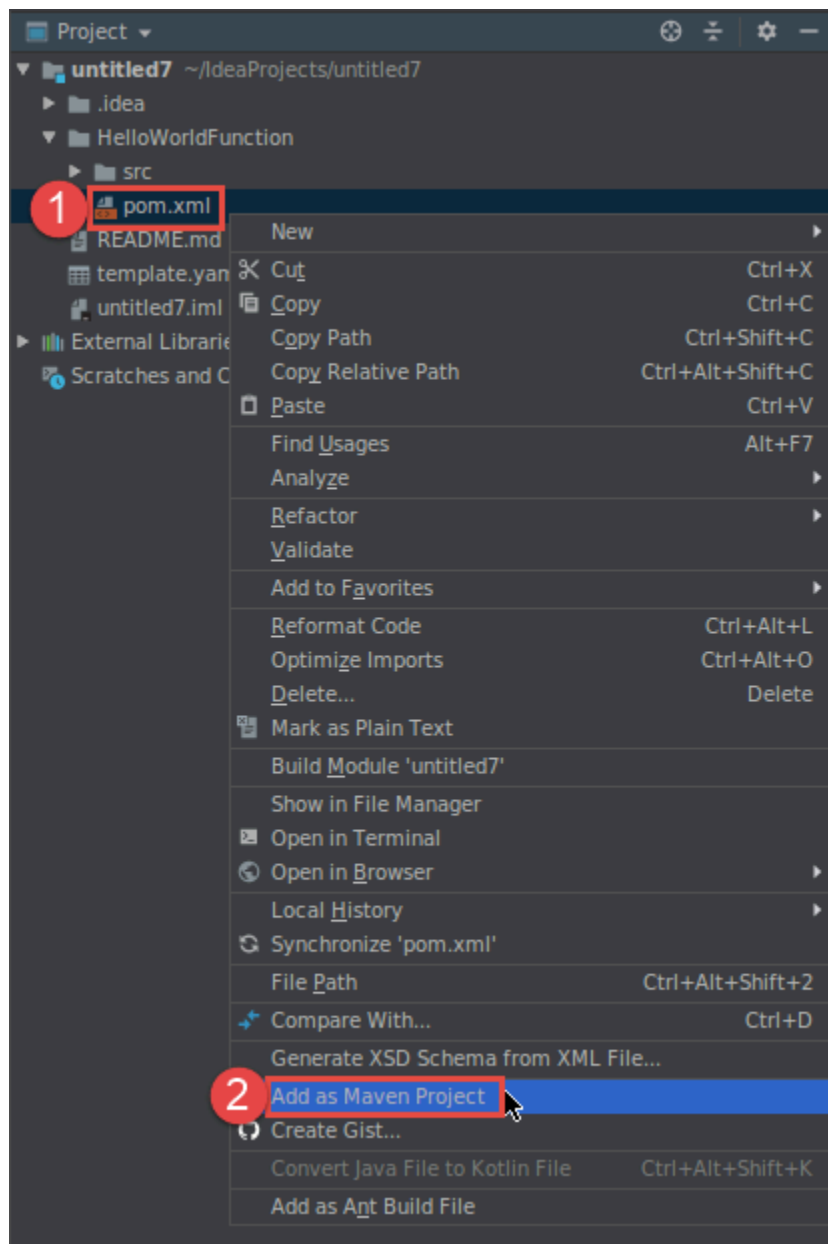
Project

untitled7 ~/IdeaProjects/untitled7
.idea
HelloWorldFunction
src
1 pom.xml
README.md
template.yam
untitled7.iml
External Librarie
Scratches and C

New
Cut Ctrl+X
Copy Ctrl+C
Copy Path Ctrl+Shift+C
Copy Relative Path Ctrl+Alt+Shift+C
Paste Ctrl+V
Find Usages Alt+F7
Analyze
Refactor
Validate
Add to Favorites
Reformat Code Ctrl+Alt+L
Optimize Imports Ctrl+Alt+O
Delete... Delete
Mark as Plain Text
Build Module 'untitled7'
Show in File Manager
Open in Terminal
Open in Browser
Local History
Synchronize 'pom.xml'
File Path Ctrl+Alt+Shift+2
Compare With... Ctrl+D
Generate XSD Schema from XML File...
2 Add as Maven Project
Create Gist...
Convert Java File to Kotlin File Ctrl+Alt+Shift+K
Add as Ant Build File